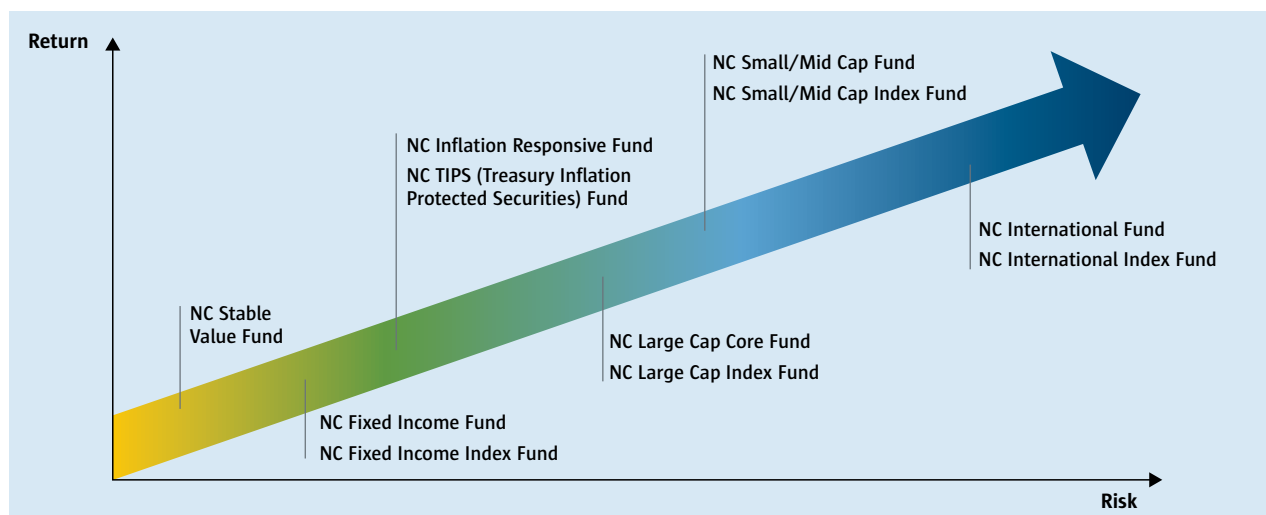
Return

NC Small/Mid Cap Fund
NC Small/Mid Cap Index Fund

NC Inflation Responsive Fund
NC TIPS (Treasury Inflation Protected Securities) Fund

NC International Fund
NC International Index Fund

NC Stable Value Fund

NC Large Cap Core Fund
NC Large Cap Index Fund

NC Fixed Income Fund
NC Fixed Income Index Fund

Risk